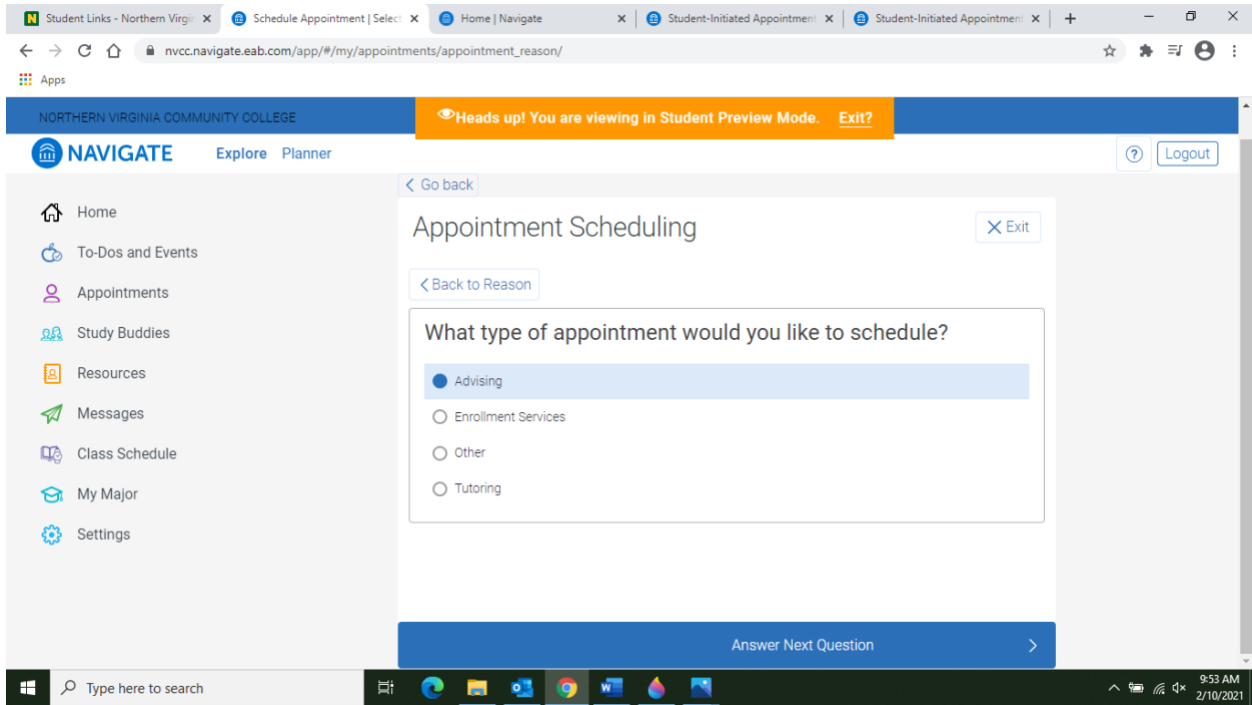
Student Links - Northern Virgi ×
Schedule Appointment | Select ×
Home | Navigate ×
Student-Initiated Appointment ×
Student-Initiated Appointment ×
+

nvcc.navigate.eab.com/app/#/my/appointments/appointment_reason/

Apps

NORTHERN VIRGINIA COMMUNITY COLLEGE

Heads up! You are viewing in Student Preview Mode. Exit?

NAVIGATE Explore Planner

? Logout

Home
To-Dos and Events
Appointments
Study Buddies
Resources
Messages
Class Schedule
My Major
Settings

Go back

Appointment Scheduling

Exit

Back to Reason

What type of appointment would you like to schedule?

Advising
Enrollment Services
Other
Tutoring

Answer Next Question

Type here to search

9:53 AM
2/10/2021